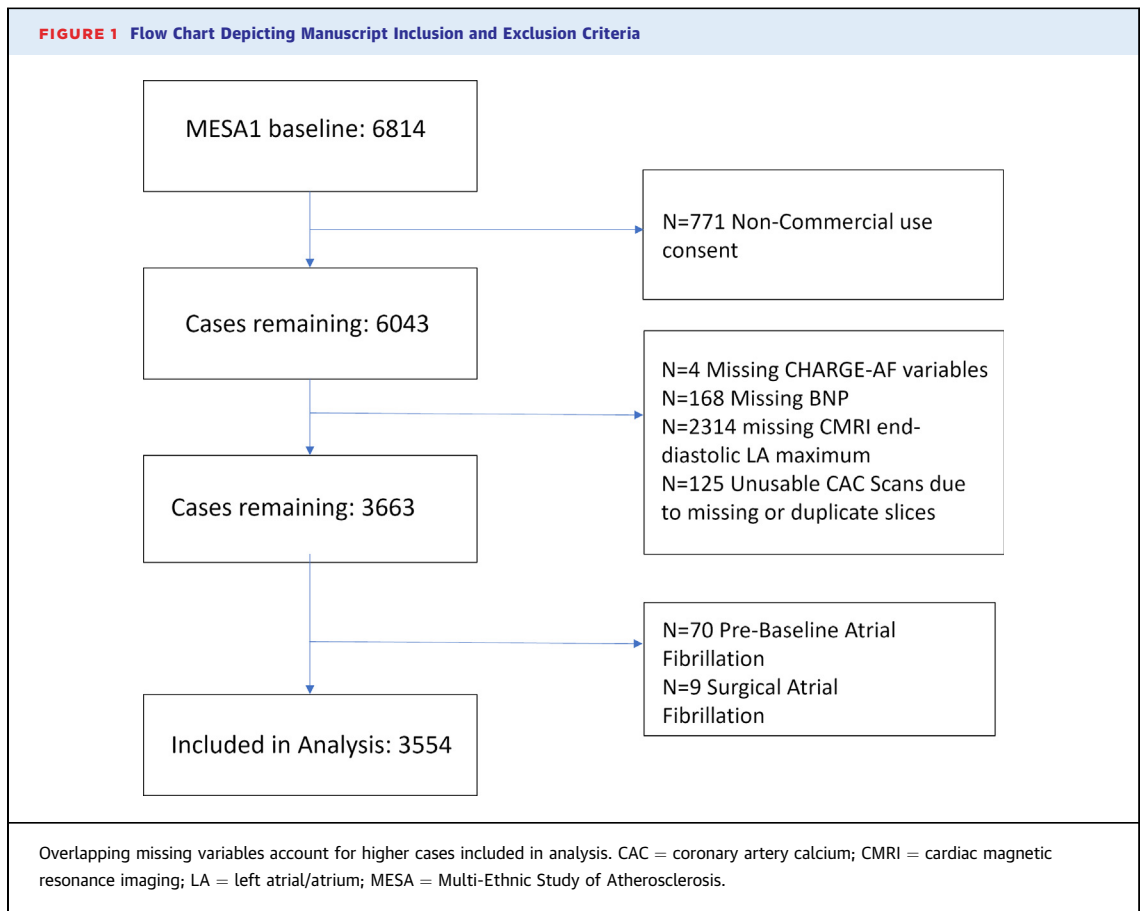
FIGURE 1 Flow Chart Depicting Manuscript Inclusion and Exclusion Criteria

MESA1 baseline: 6814

N=771 Non-Commercial use consent

Cases remaining: 6043

N=4 Missing CHARGE-AF variables
N=168 Missing BNP
N=2314 missing CMRI end-diastolic LA maximum
N=125 Unusable CAC Scans due to missing or duplicate slices

Cases remaining: 3663

N=70 Pre-Baseline Atrial Fibrillation
N=9 Surgical Atrial Fibrillation

Included in Analysis: 3554

Overlapping missing variables account for higher cases included in analysis. CAC = coronary artery calcium; CMRI = cardiac magnetic resonance imaging; LA = left atrial/atrium; MESA = Multi-Ethnic Study of Atherosclerosis.